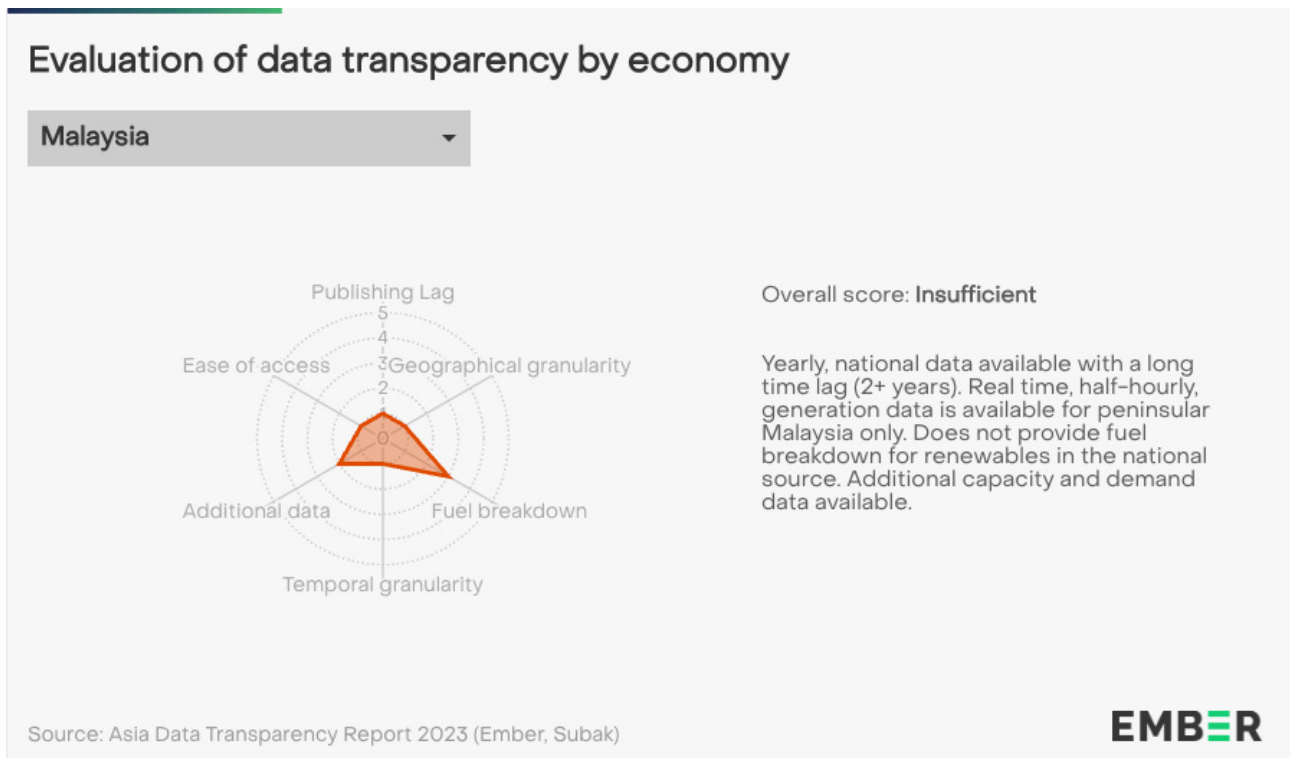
Evaluation of data transparency by economy

Malaysia

Publishing Lag
5
4
3
2
1
0
Ease of access
Geographical granularity
Additional data
Fuel breakdown
Temporal granularity

Overall score: Insufficient

Yearly, national data available with a long time lag (2+ years). Real time, half-hourly, generation data is available for peninsular Malaysia only. Does not provide fuel breakdown for renewables in the national source. Additional capacity and demand data available.

Source: Asia Data Transparency Report 2023 (Ember, Subak)

EMBER